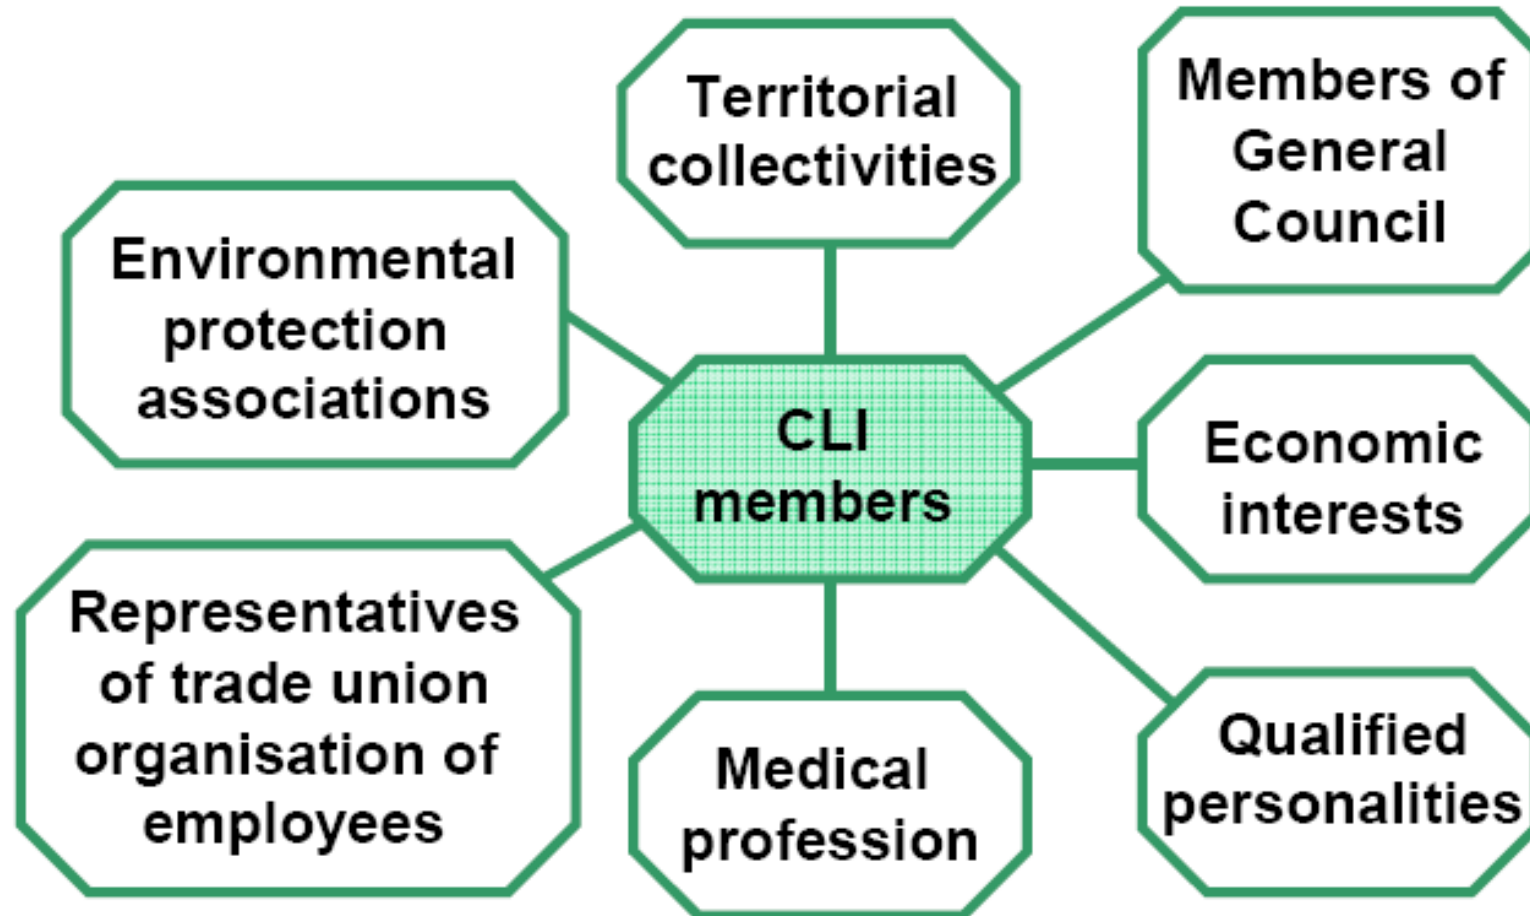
Territorial collectivities

Members of General Council

Environmental protection associations

CLI members

Economic interests

Representatives of trade union organisation of employees

Medical profession

Qualified personalities